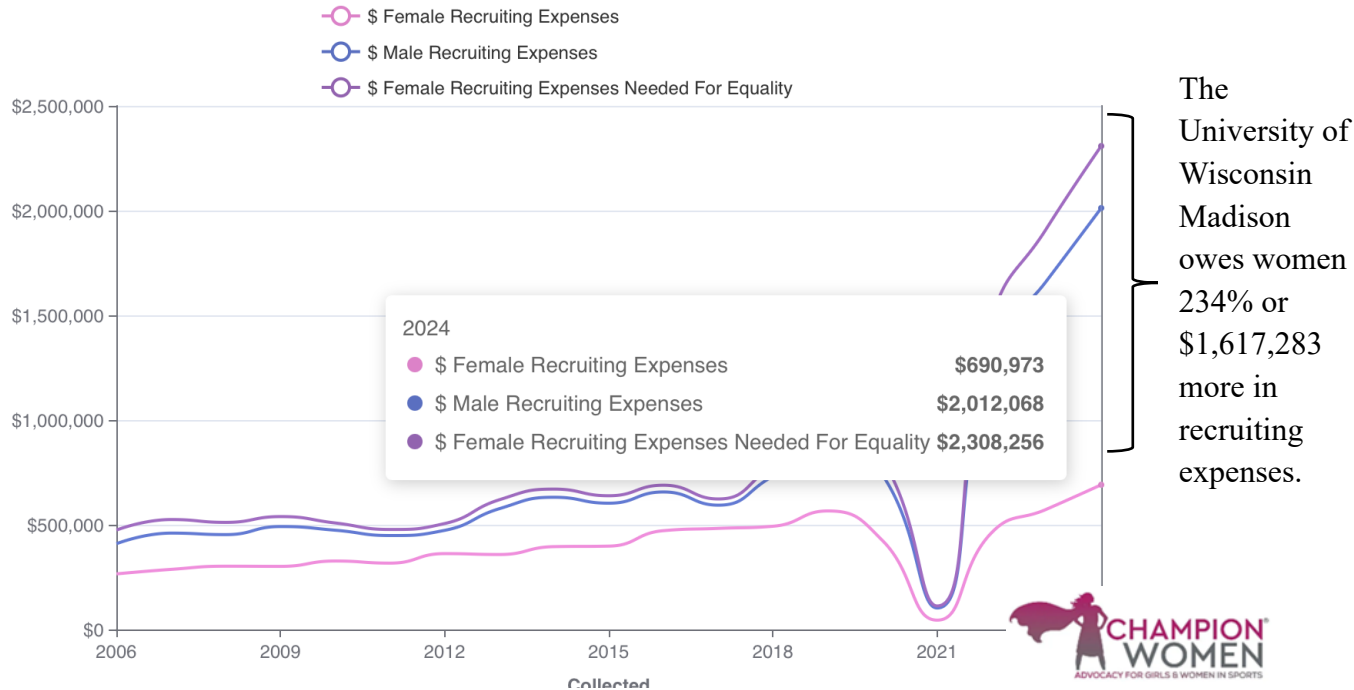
$ Female Recruiting Expenses
$ Male Recruiting Expenses
$ Female Recruiting Expenses Needed For Equality

$2,500,000
$2,000,000
$1,500,000
$1,000,000
$500,000
$0

2006 2009 2012 2015 2018 2021

Collected

2024
$ Female Recruiting Expenses $690,973
$ Male Recruiting Expenses $2,012,068
$ Female Recruiting Expenses Needed For Equality $2,308,256

The University of Wisconsin Madison owes women 234% or $1,617,283 more in recruiting expenses.

CHAMPION WOMEN
ADVOCACY FOR GIRLS & WOMEN IN SPORTS